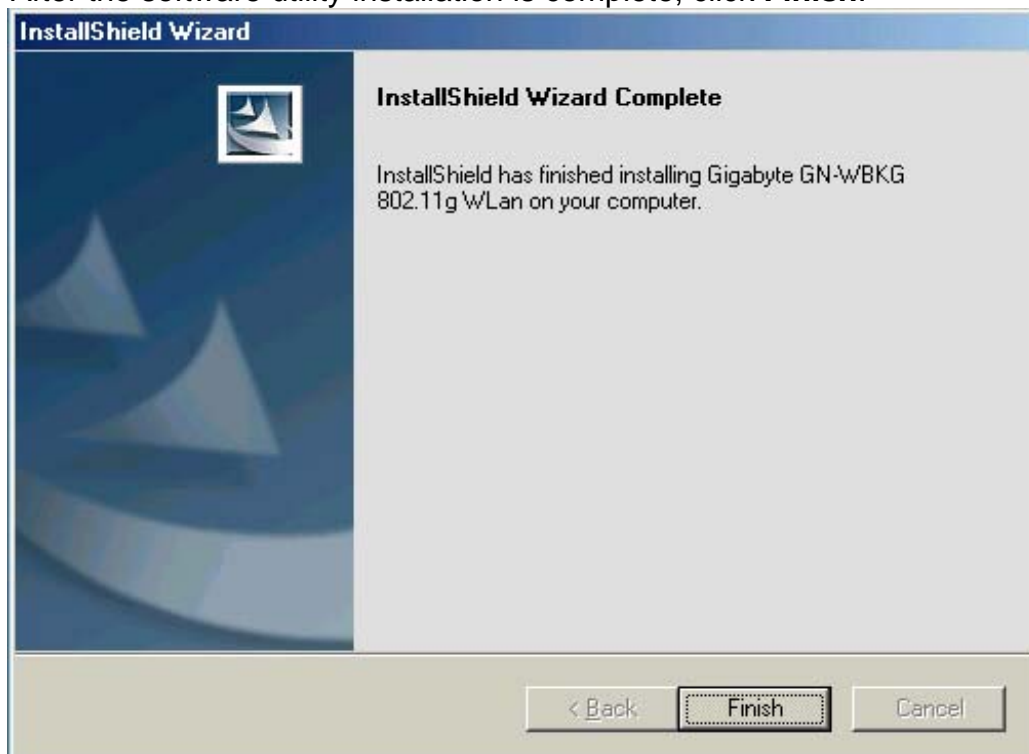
After the software utility installation is complete, click Finish.

InstallShield Wizard

InstallShield Wizard Complete

InstallShield has finished installing Gigabyte GN-WBKG 802.11g WLan on your computer.

< Back

Finish

Cancel